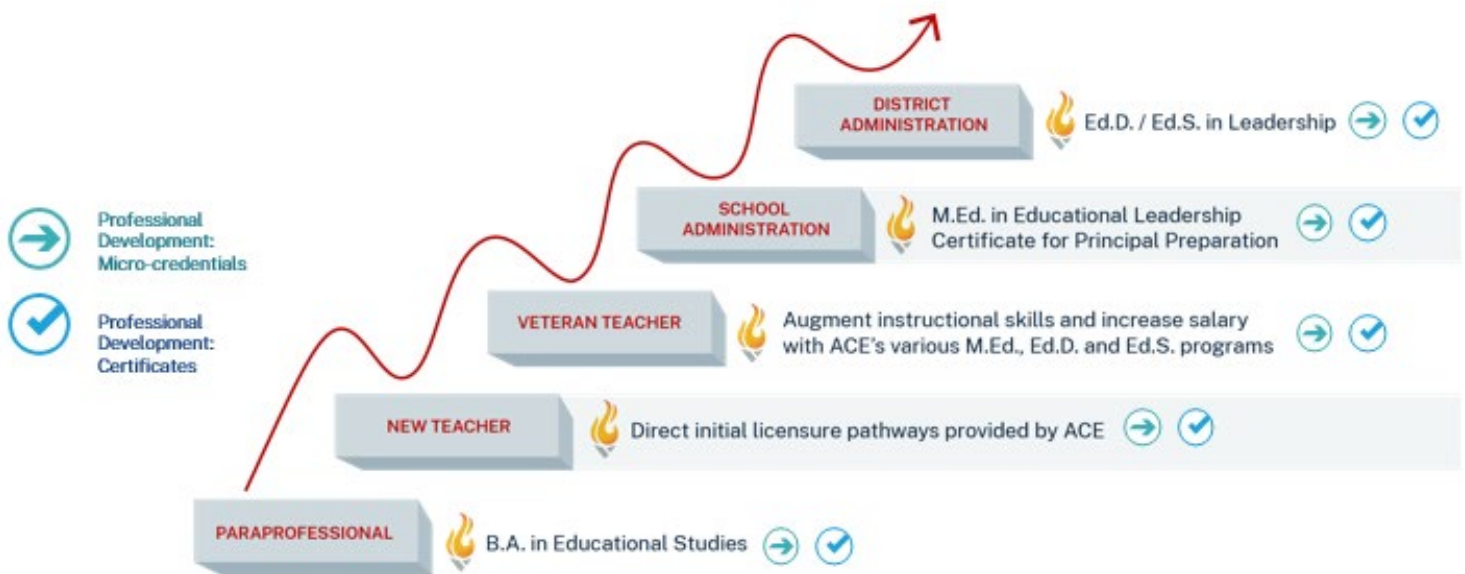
Professional Development: Micro-credentials

Professional Development: Certificates

DISTRICT ADMINISTRATION

Ed.D. / Ed.S. in Leadership

SCHOOL ADMINISTRATION

M.Ed. in Educational Leadership
Certificate for Principal Preparation

VETERAN TEACHER

Augment instructional skills and increase salary with ACE's various M.Ed., Ed.D. and Ed.S. programs

NEW TEACHER

Direct initial licensure pathways provided by ACE

PARAPROFESSIONAL

B.A. in Educational Studies